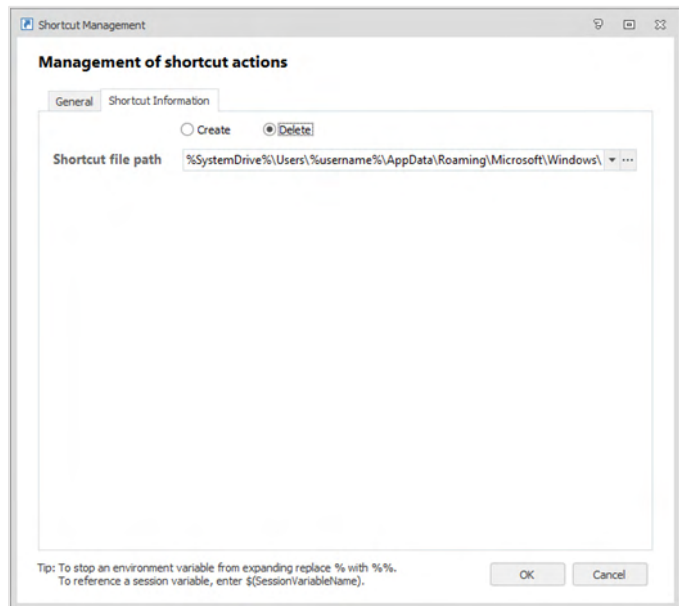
Shortcut Management

Management of shortcut actions

General | Shortcut Information

Create
Delete

Shortcut file path %SystemDrive%\Users\%username%\AppData\Roaming\Microsoft\Windows\ ...

Tip: To stop an environment variable from expanding replace % with %%.
To reference a session variable, enter $(SessionVariableName).

OK
Cancel